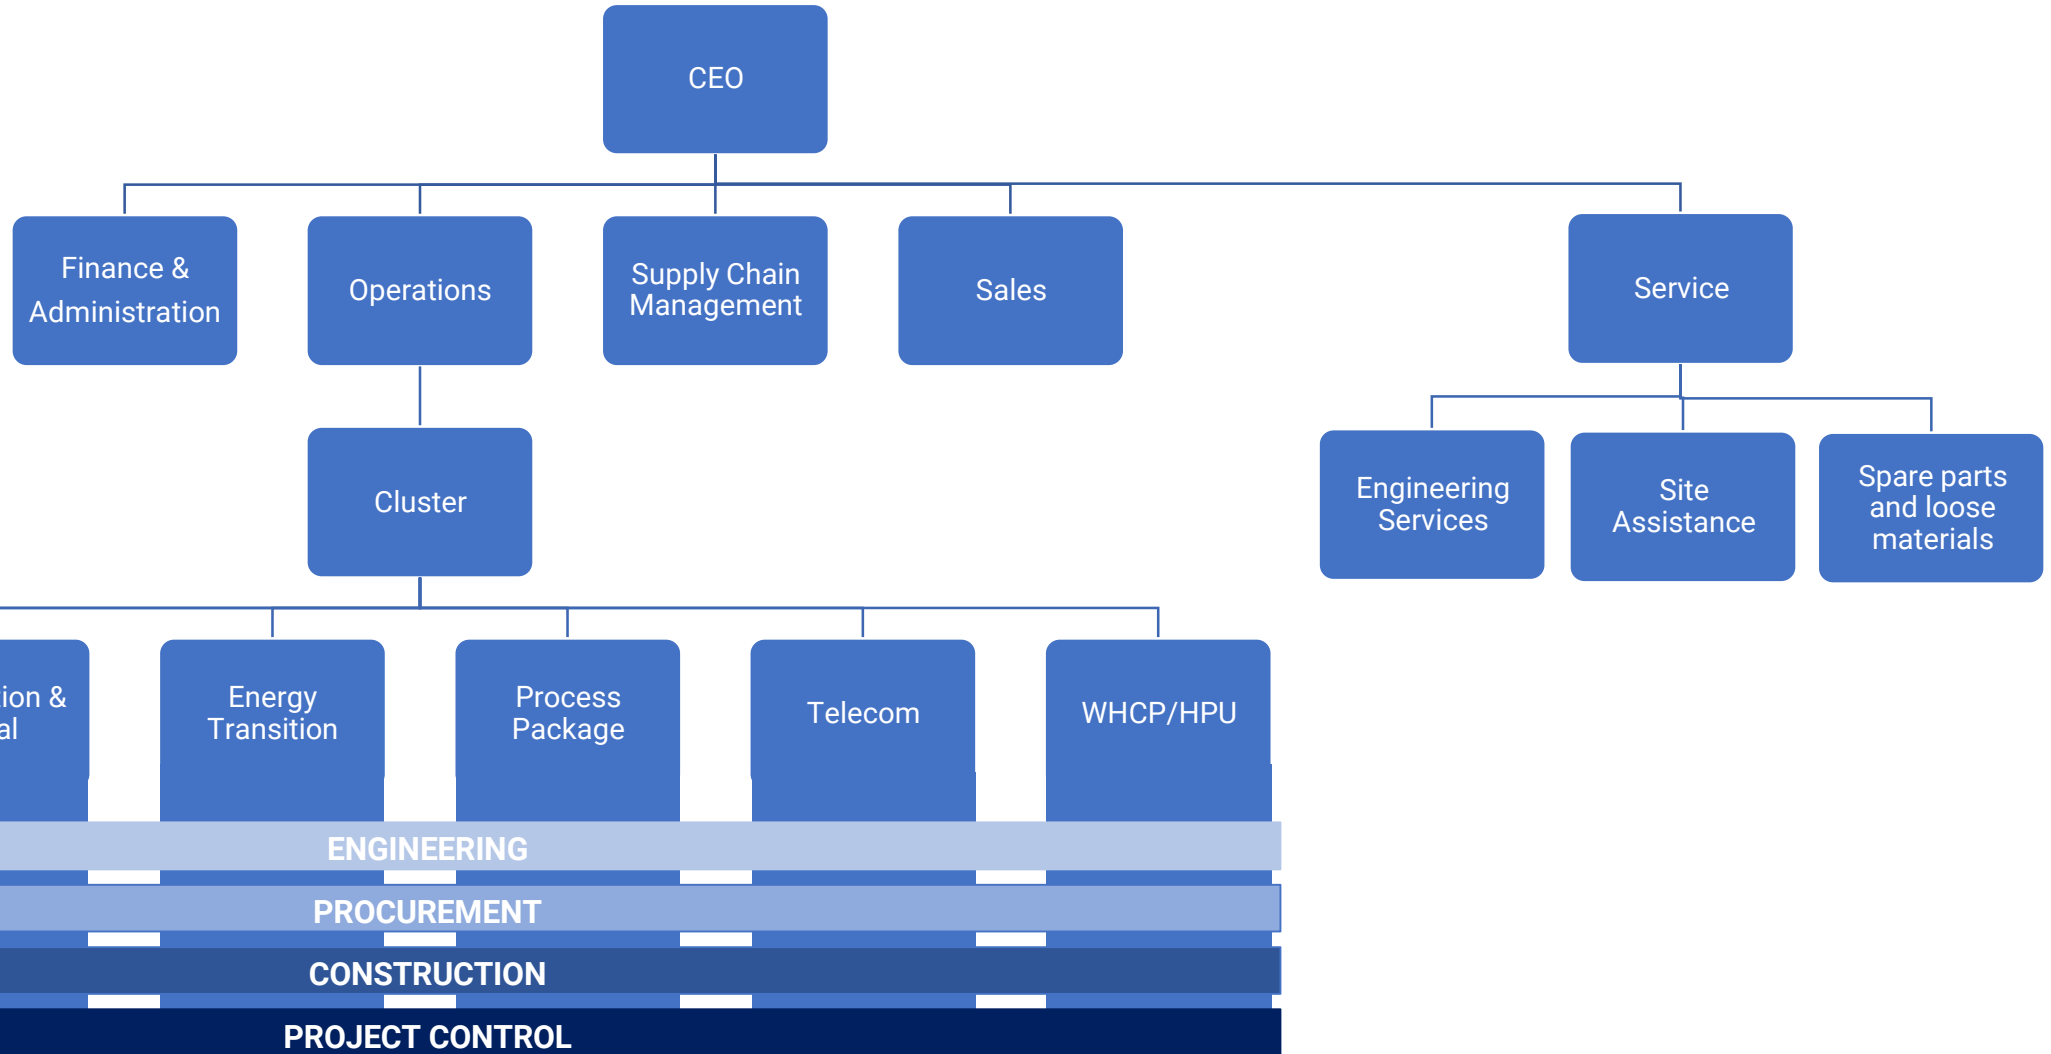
CEO

Finance & Administration

Operations

Supply Chain Management

Sales

Service

Cluster

Engineering Services

Site Assistance

Spare parts and loose materials

ion & al

Energy Transition

Process Package

Telecom

WHCP/HPU

ENGINEERING

PROCUREMENT

CONSTRUCTION

PROJECT CONTROL